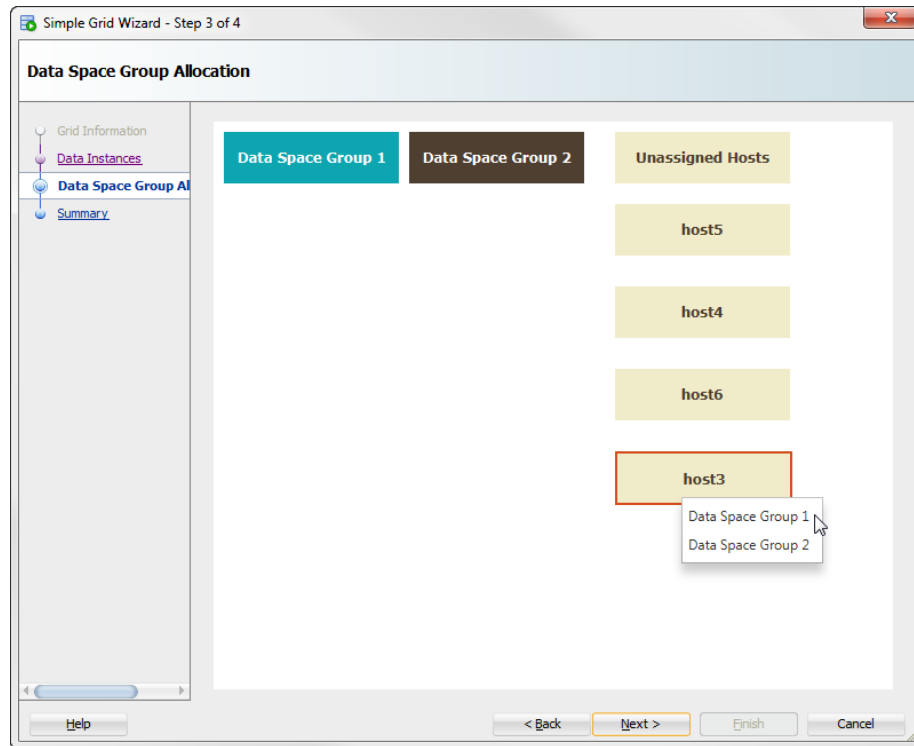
Simple Grid Wizard - Step 3 of 4

Data Space Group Allocation

Grid Information
Data Instances
Data Space Group Al
Summary

Data Space Group 1

Data Space Group 2

Unassigned Hosts

host5

host4

host6

host3

Data Space Group 1
Data Space Group 2

Help

< Back

Next >

Finish

Cancel